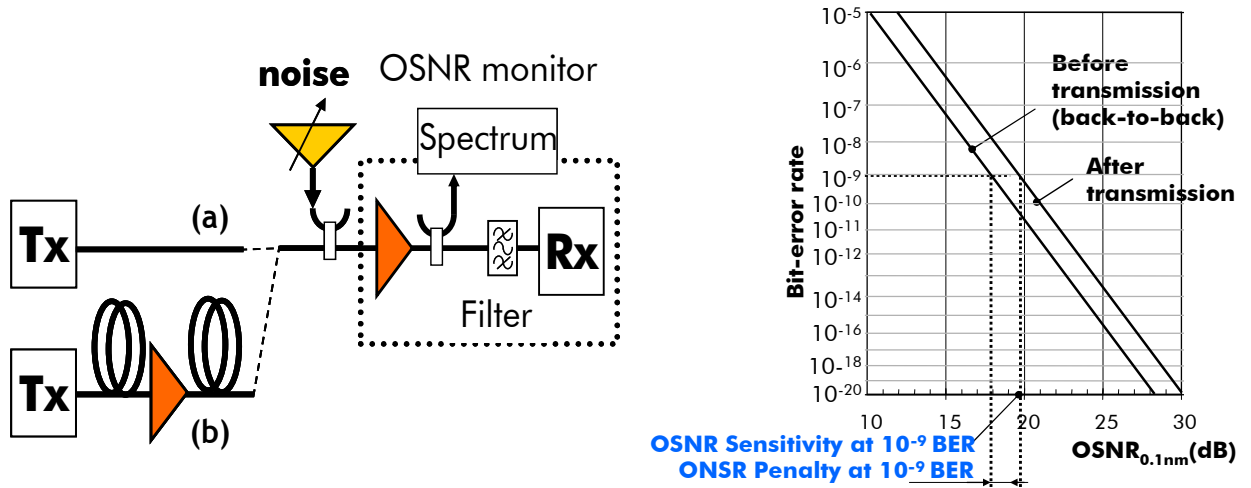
noise
OSNR monitor
Spectrum
Tx
(a)
Rx
Filter
Tx
(b)

$10^{-5}$
$10^{-6}$
$10^{-7}$
$10^{-8}$
$10^{-9}$
$10^{-10}$
$10^{-11}$
$10^{-12}$
$10^{-14}$
$10^{-16}$
$10^{-18}$
$10^{-20}$
Bit-error rate
Before transmission (back-to-back)
After transmission
10
15
20
25
30
OSNR$_{0.1nm}$(dB)
OSNR Sensitivity at $10^{-9}$ BER
ONSR Penalty at $10^{-9}$ BER